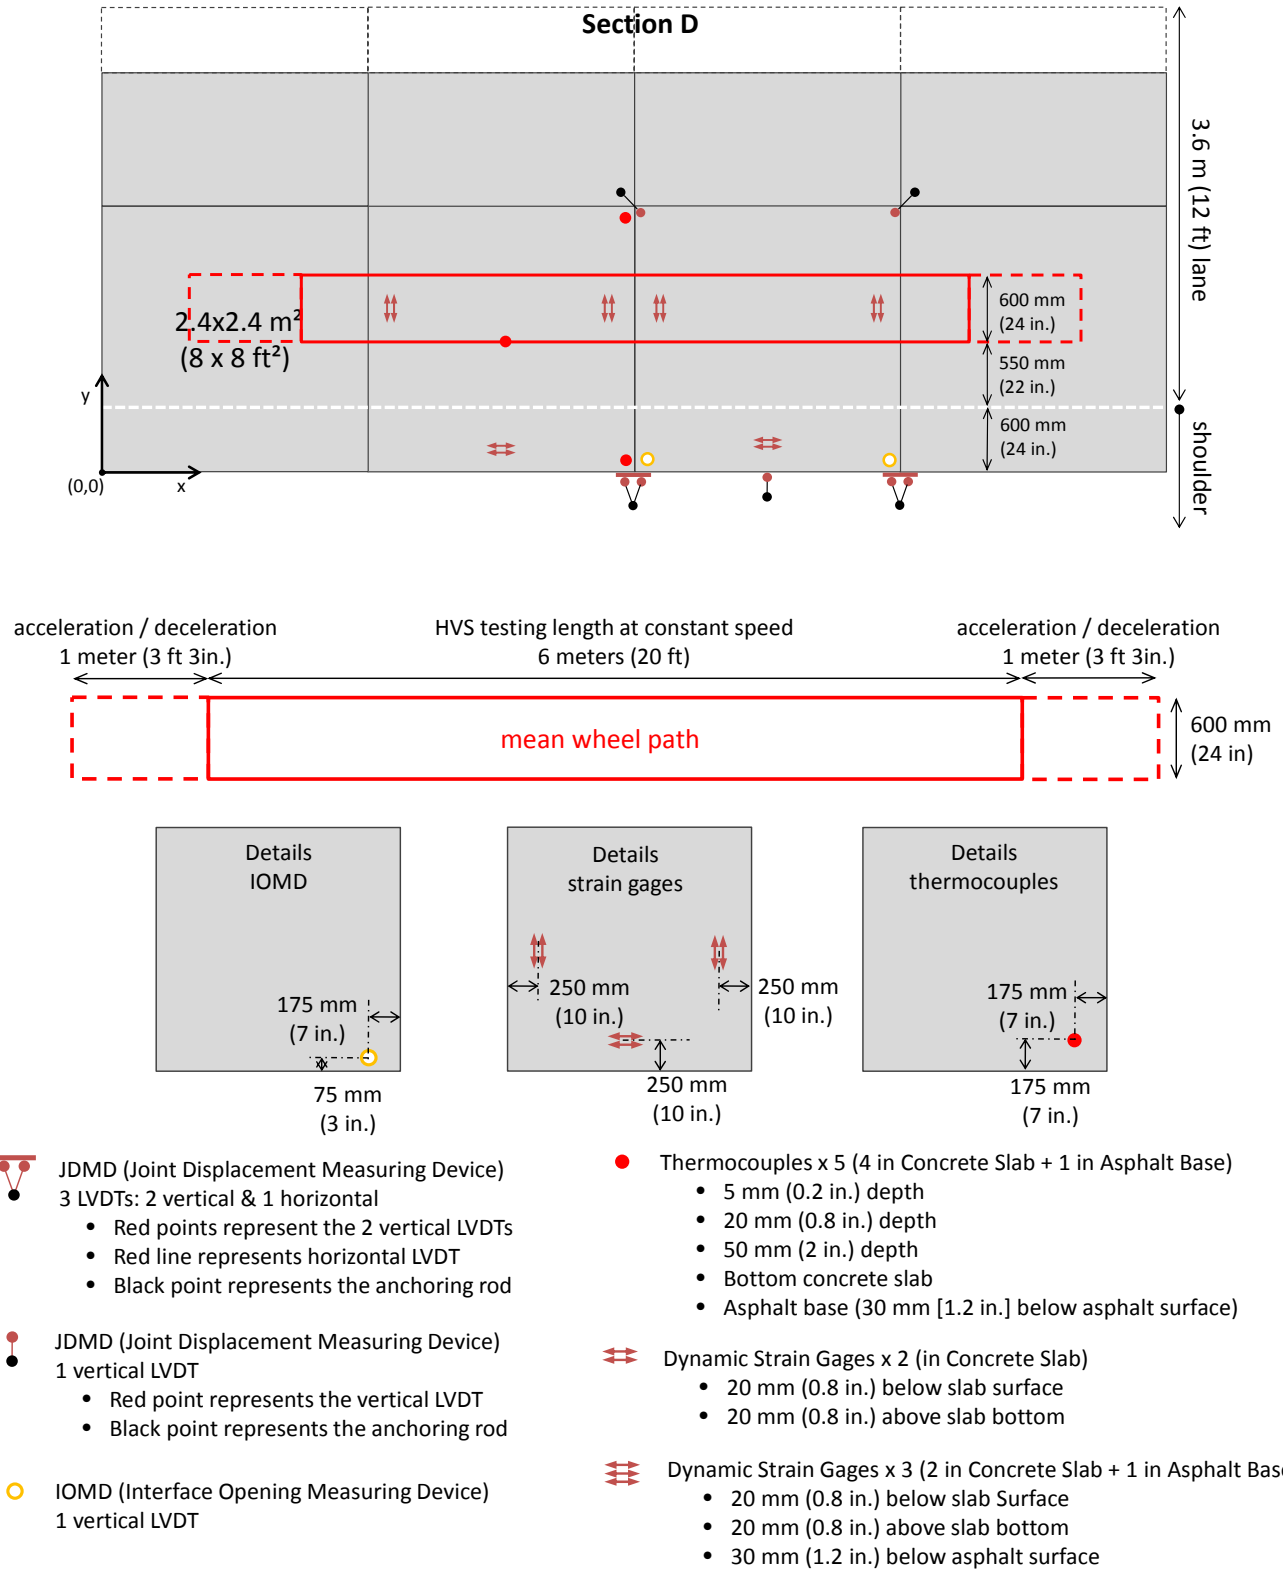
Section D

3.6 m (12 ft) lane

shoulder

2.4x2.4 m²
(8 x 8 ft²)

600 mm
(24 in.)

550 mm
(22 in.)

600 mm
(24 in.)

y

(0,0)

x

acceleration / deceleration
1 meter (3 ft 3in.)

HVS testing length at constant speed
6 meters (20 ft)

acceleration / deceleration
1 meter (3 ft 3in.)

mean wheel path

600 mm
(24 in)

Details
IOMD

175 mm
(7 in.)

75 mm
(3 in.)

Details
strain gages

250 mm
(10 in.)

250 mm
(10 in.)

250 mm
(10 in.)

Details
thermocouples

175 mm
(7 in.)

175 mm
(7 in.)

JDMD (Joint Displacement Measuring Device)
3 LVDTs: 2 vertical & 1 horizontal
- Red points represent the 2 vertical LVDTs
- Red line represents horizontal LVDT
- Black point represents the anchoring rod

JDMD (Joint Displacement Measuring Device)
1 vertical LVDT
- Red point represents the vertical LVDT
- Black point represents the anchoring rod

IOMD (Interface Opening Measuring Device)
1 vertical LVDT

Thermocouples x 5 (4 in Concrete Slab + 1 in Asphalt Base)
- 5 mm (0.2 in.) depth
- 20 mm (0.8 in.) depth
- 50 mm (2 in.) depth
- Bottom concrete slab
- Asphalt base (30 mm [1.2 in.] below asphalt surface)

Dynamic Strain Gages x 2 (in Concrete Slab)
- 20 mm (0.8 in.) below slab surface
- 20 mm (0.8 in.) above slab bottom

Dynamic Strain Gages x 3 (2 in Concrete Slab + 1 in Asphalt Bas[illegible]
- 20 mm (0.8 in.) below slab Surface
- 20 mm (0.8 in.) above slab bottom
- 30 mm (1.2 in.) below asphalt surface